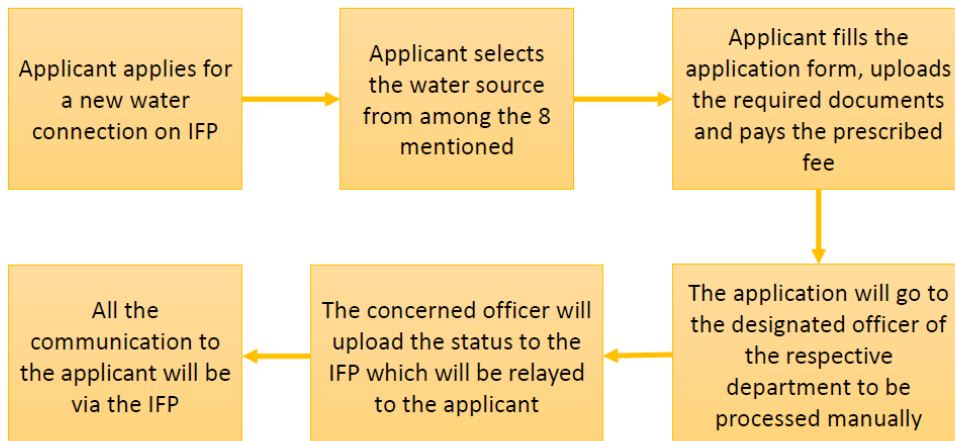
Applicant applies for a new water connection on IFP

Applicant selects the water source from among the 8 mentioned

Applicant fills the application form, uploads the required documents and pays the prescribed fee

The application will go to the designated officer of the respective department to be processed manually

The concerned officer will upload the status to the IFP which will be relayed to the applicant

All the communication to the applicant will be via the IFP